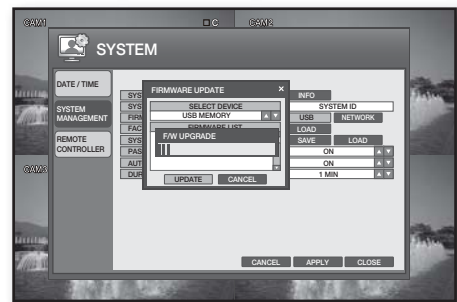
CAM1
CAM2
CAM3
SYSTEM
DATE / TIME
SYSTEM MANAGEMENT
REMOTE CONTROLLER
SYS
SYS
FIRM
FAC
SYS
PAS
AUT
DUR
FIRMWARE UPDATE
×
SELECT DEVICE
USB MEMORY
FIRMWARE LIST
F/W UPGRADE
UPDATE
CANCEL
INFO
SYSTEM ID
USB
NETWORK
LOAD
SAVE
LOAD
ON
ON
1 MIN
CANCEL
APPLY
CLOSE